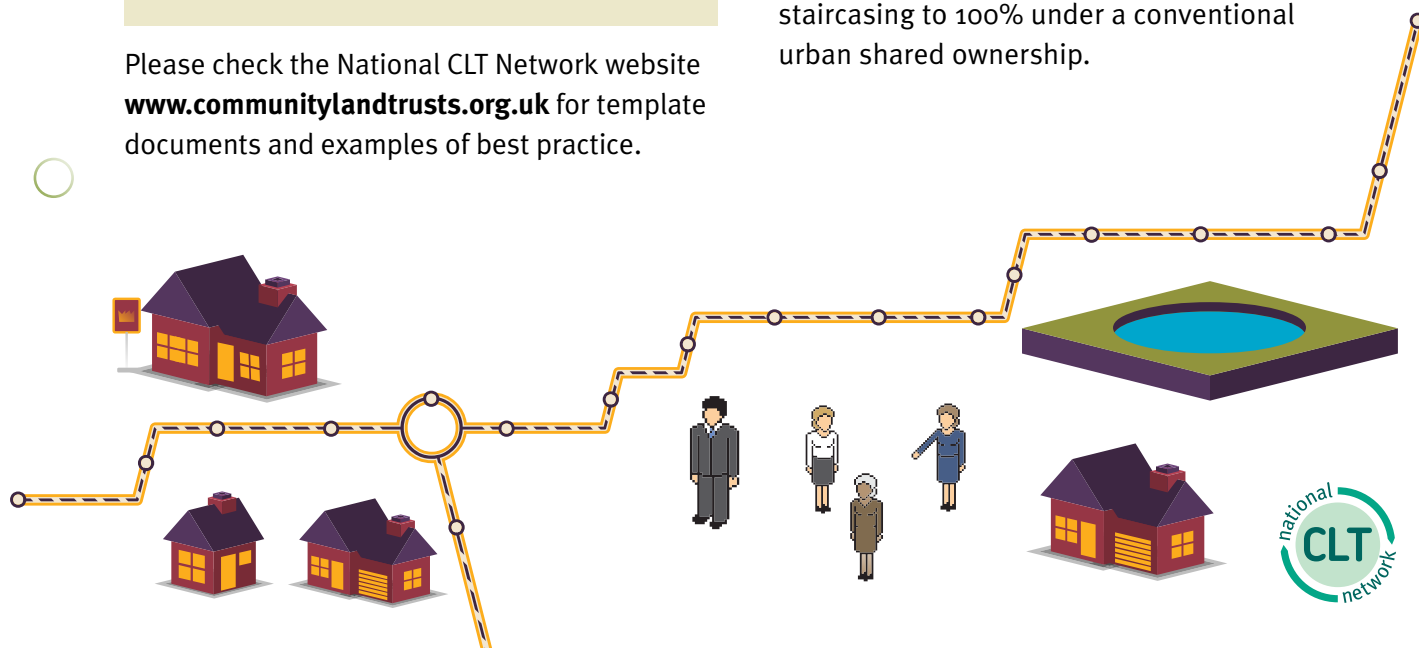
Please check the National CLT Network website **www.communitylandtrusts.org.uk** for template documents and examples of best practice.

staircasing to 100% under a conventional urban shared ownership.

national CLT network